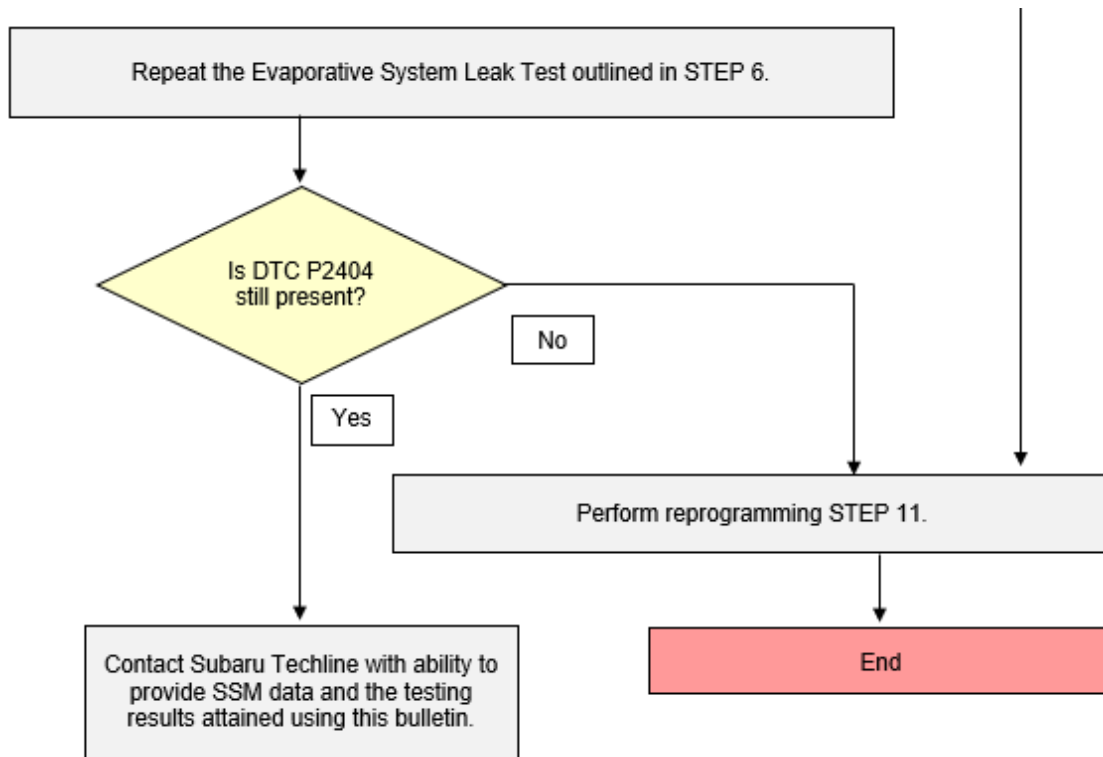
Repeat the Evaporative System Leak Test outlined in STEP 6.

Is DTC P2404 still present?

No

Yes

Perform reprogramming STEP 11.

Contact Subaru Techline with ability to provide SSM data and the testing results attained using this bulletin.

End